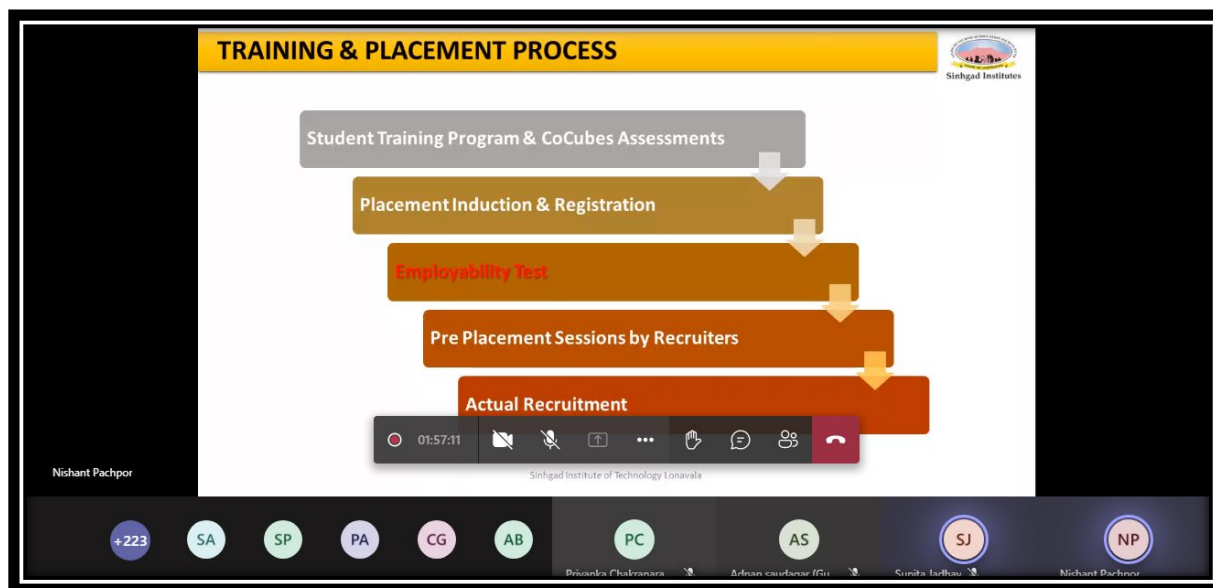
TRAINING & PLACEMENT PROCESS

Sinhgad Institutes

Student Training Program & CoCubes Assessments

Placement Induction & Registration

Employability Test

Pre Placement Sessions by Recruiters

Actual Recruitment

01:57:11

Sinhgad Institute of Technology Lonavala

Nishant Pachpor

+223 SA SP PA CG AB PC AS SJ NP

Priyanka Chakranara

Adnan saudagar (Gu

Sunita Jadhav

Nishant Pachpor